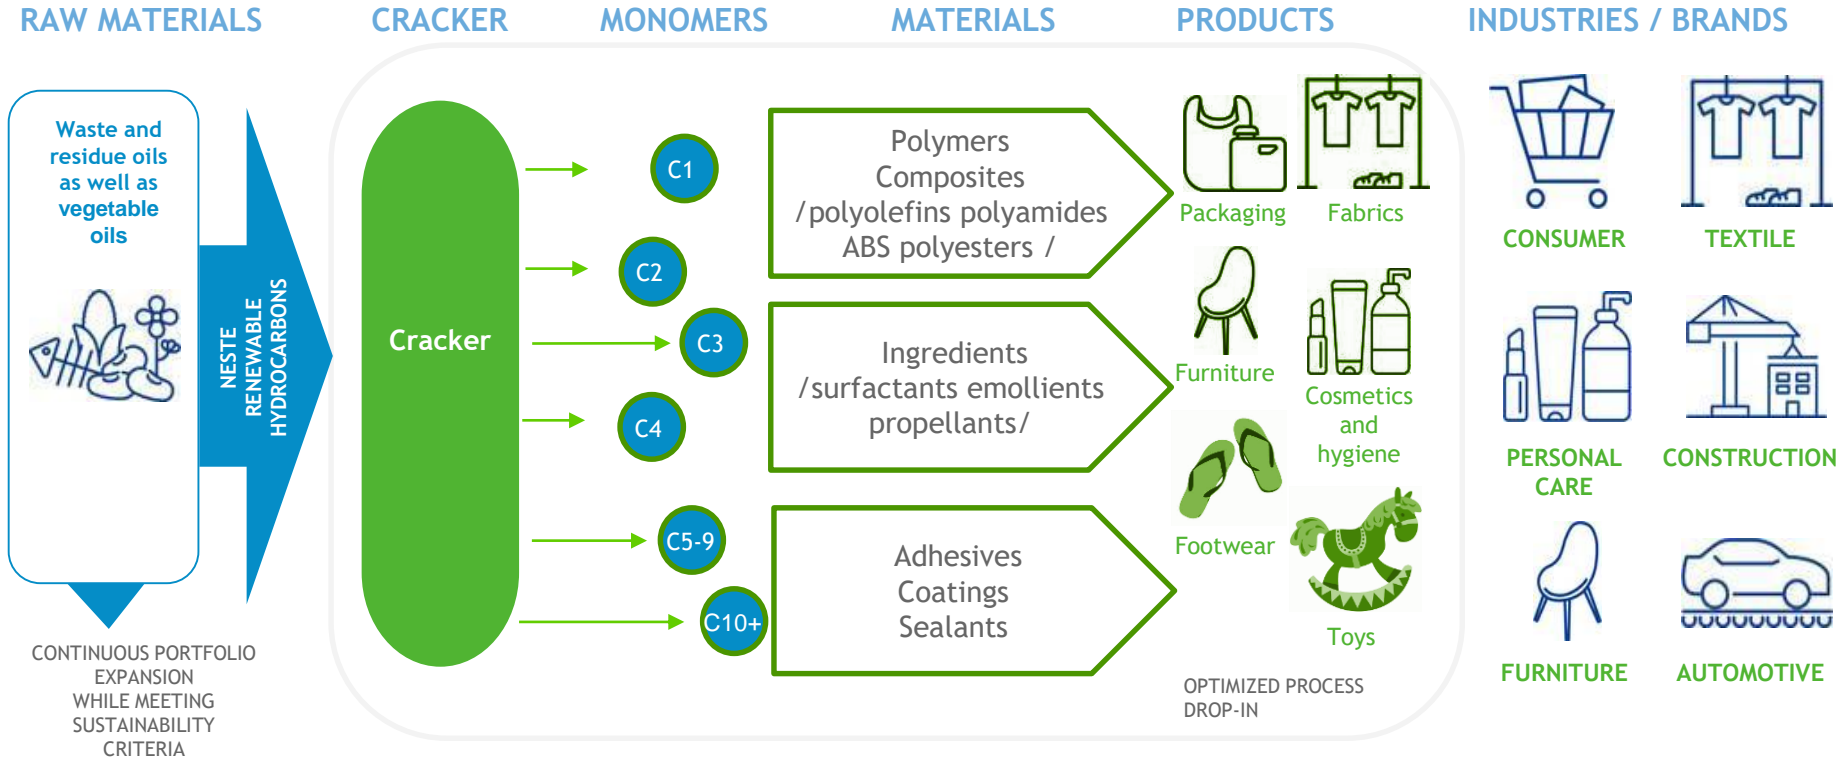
RAW MATERIALS

CRACKER

MONOMERS

MATERIALS

PRODUCTS

INDUSTRIES / BRANDS

Waste and residue oils as well as vegetable oils

NESTE RENEWABLE HYDROCARBONS

CONTINUOUS PORTFOLIO EXPANSION WHILE MEETING SUSTAINABILITY CRITERIA

Cracker

C1

C2

C3

C4

C5-9

C10+

Polymers Composites /polyolefins polyamides ABS polyesters /

Ingredients /surfactants emollients propellants/

Adhesives Coatings Sealants

Packaging

Fabrics

Furniture

Cosmetics and hygiene

Footwear

Toys

OPTIMIZED PROCESS DROP-IN

CONSUMER

TEXTILE

PERSONAL CARE

CONSTRUCTION

FURNITURE

AUTOMOTIVE